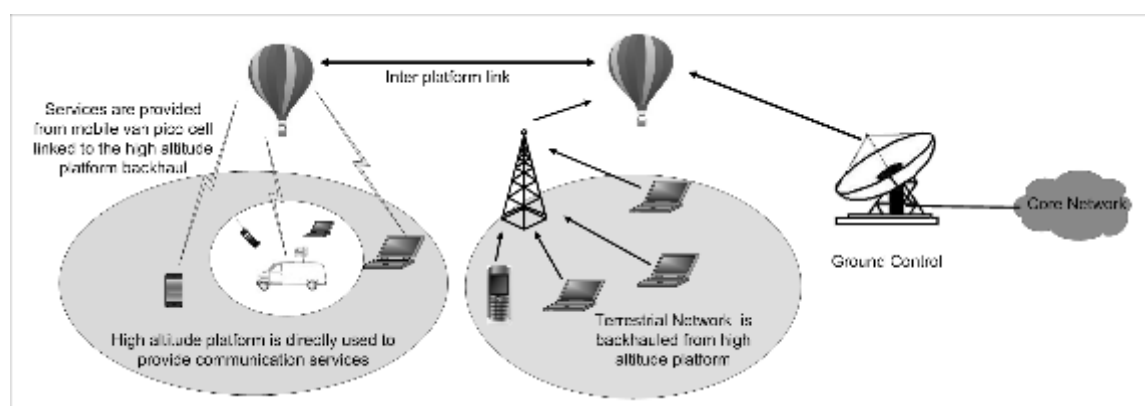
Inter platform link

Services are provided from mobile van pico cell linked to the high altitude platform backhaul

High altitude platform is directly used to provide communication services

Terrestrial Network is backhauled from high altitude platform

Ground Control

Core Network